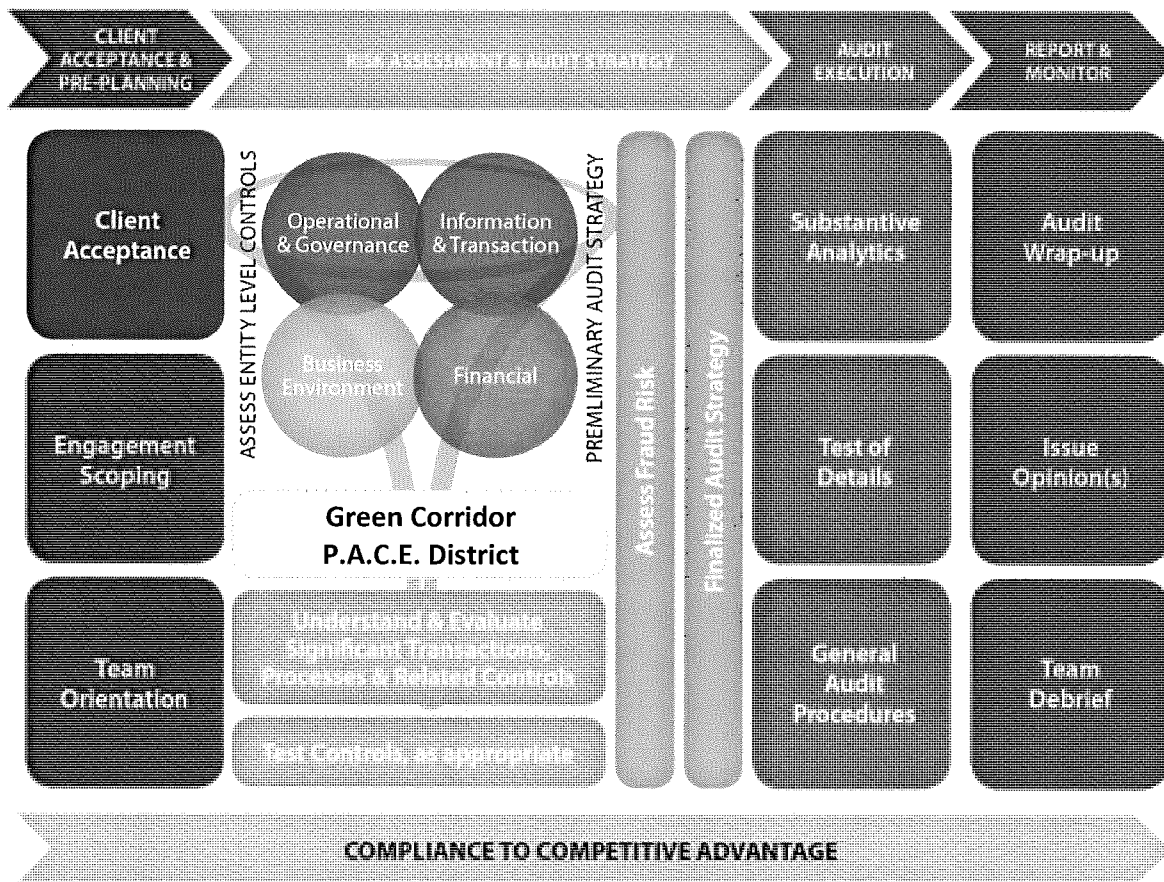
CLIENT ACCEPTANCE & PRE-PLANNING

RISK ASSESSMENT & AUDIT STRATEGY

AUDIT EXECUTION

REPORT & MONITOR

Client Acceptance

Engagement Scoping

Team Orientation

ASSESS ENTITY LEVEL CONTROLS

Operational & Governance

Information & Transaction

Business Environment

Financial

PREMLIMINARY AUDIT STRATEGY

Green Corridor P.A.C.E. District

Understand & Evaluate Significant Transactions, Processes & Related Controls

Test Controls, as appropriate

Assess Fraud Risk

Finalized Audit Strategy

Substantive Analytics

Test of Details

General Audit Procedures

Audit Wrap-up

Issue Opinion(s)

Team Debrief

COMPLIANCE TO COMPETITIVE ADVANTAGE